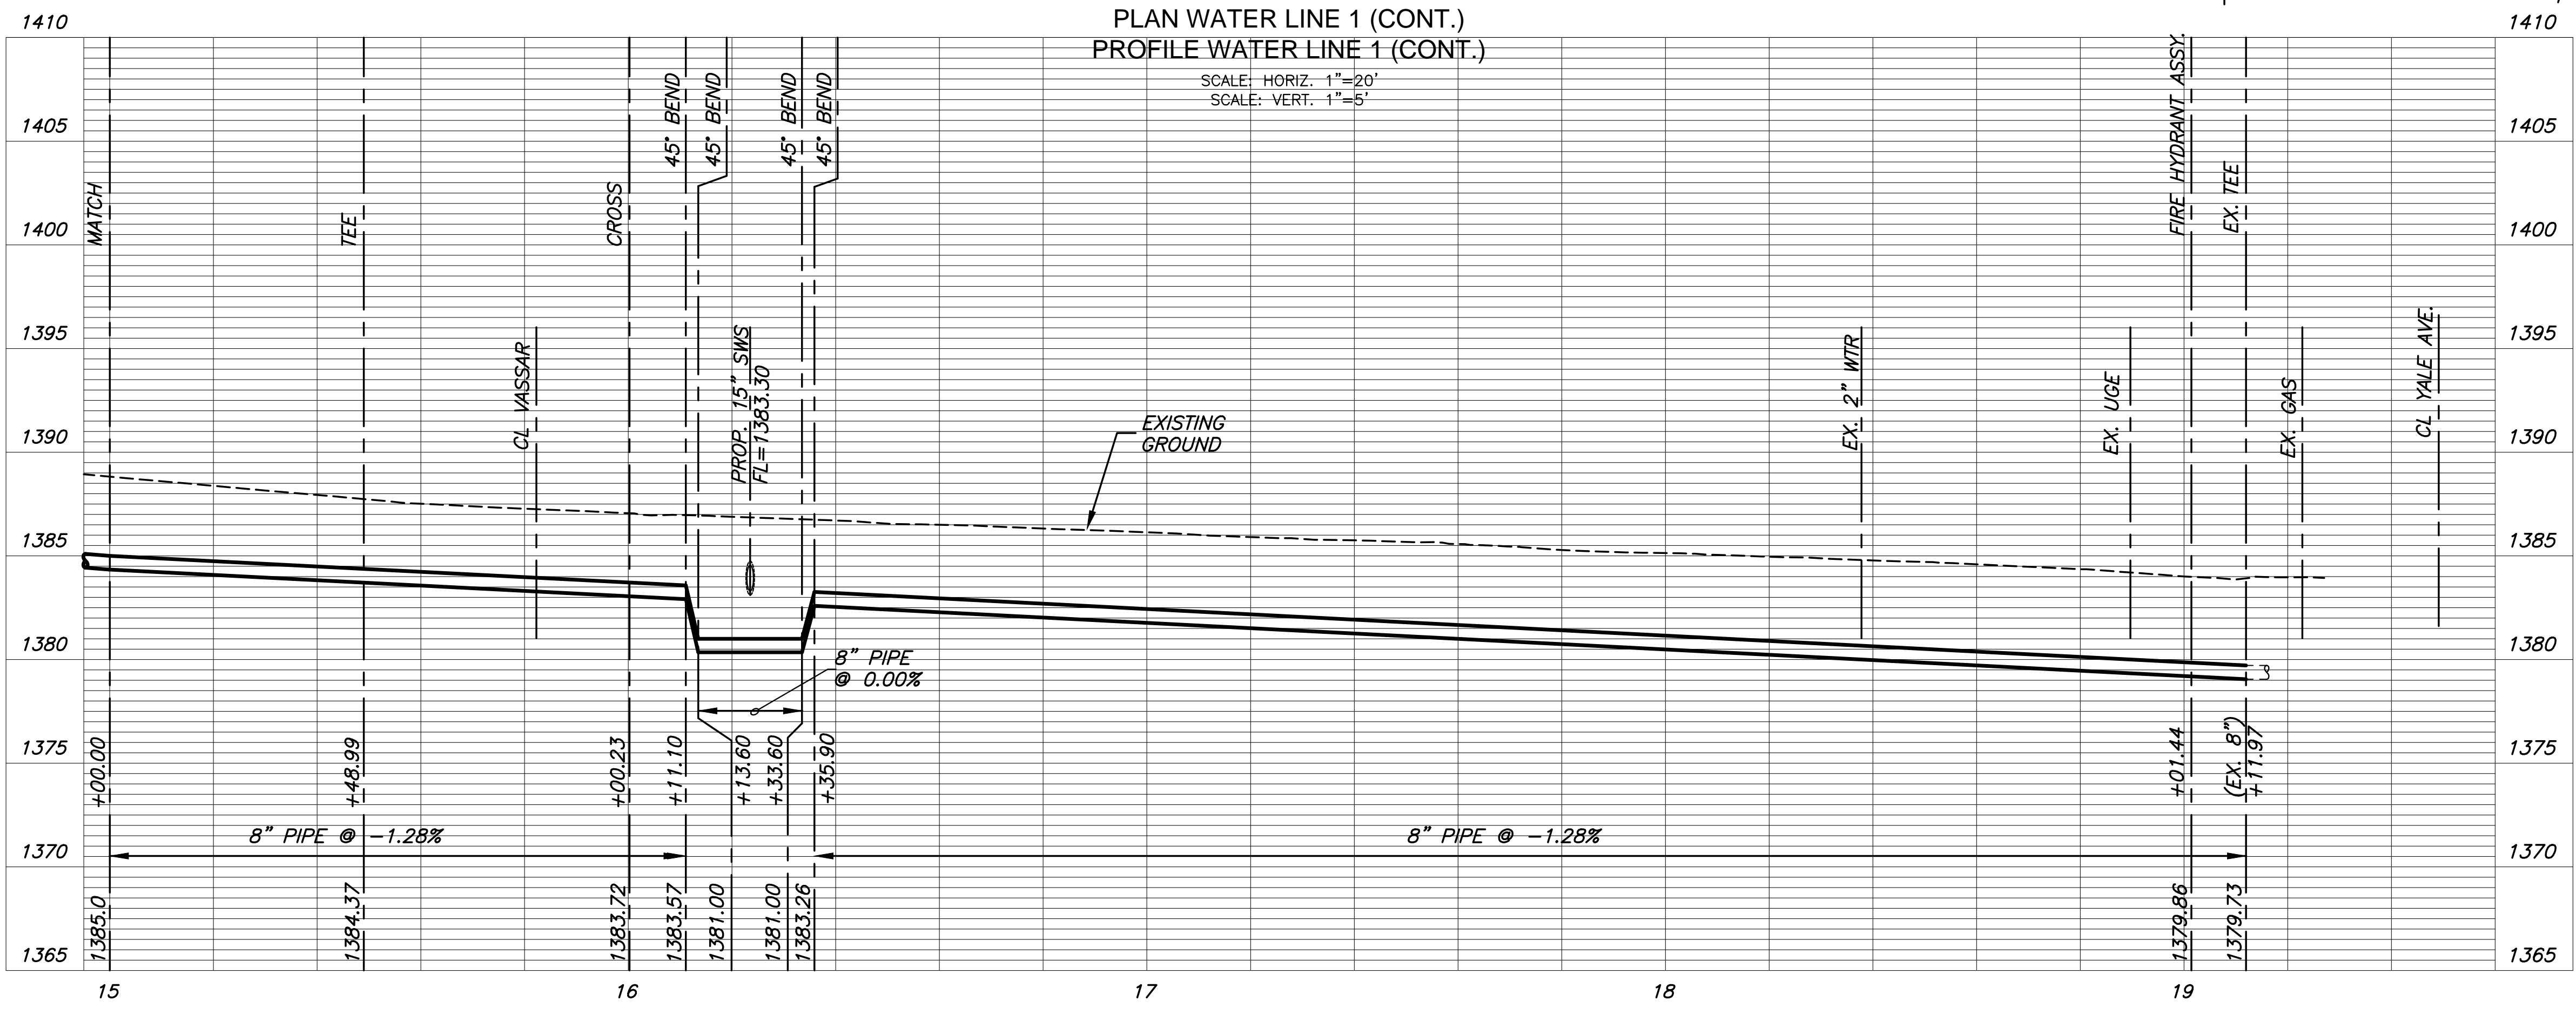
PLAN WATER LINE 1 (CONT.)
PROFILE WATER LINE 1 (CONT.)
SCALE: HORIZ. 1"=20'
SCALE: VERT. 1"=5'

1410
1405
1400
1395
1390
1385
1380
1375
1370
1365

MATCH
TEE
CROSS
45° BEND
45° BEND
45° BEND
45° BEND
CL VASSAR
PROP. 15" SWS
FL=1383.30
EXISTING GROUND
EX. 2" WTR
EX. UGE
FIRE HYDRANT ASSY.
EX. TEE
EX. GAS
CL YALE AVE.

8" PIPE
@ 0.00%

+00.00
+48.99
+00.23
+11.10
+13.60
+33.60
+35.90
+01.44
(EX. 8")
+11.97

8" PIPE @ -1.28%
8" PIPE @ -1.28%

1385.0
1384.37
1383.72
1383.57
1381.00
1381.00
1383.26
1379.86
1379.73

15
16
17
18
19